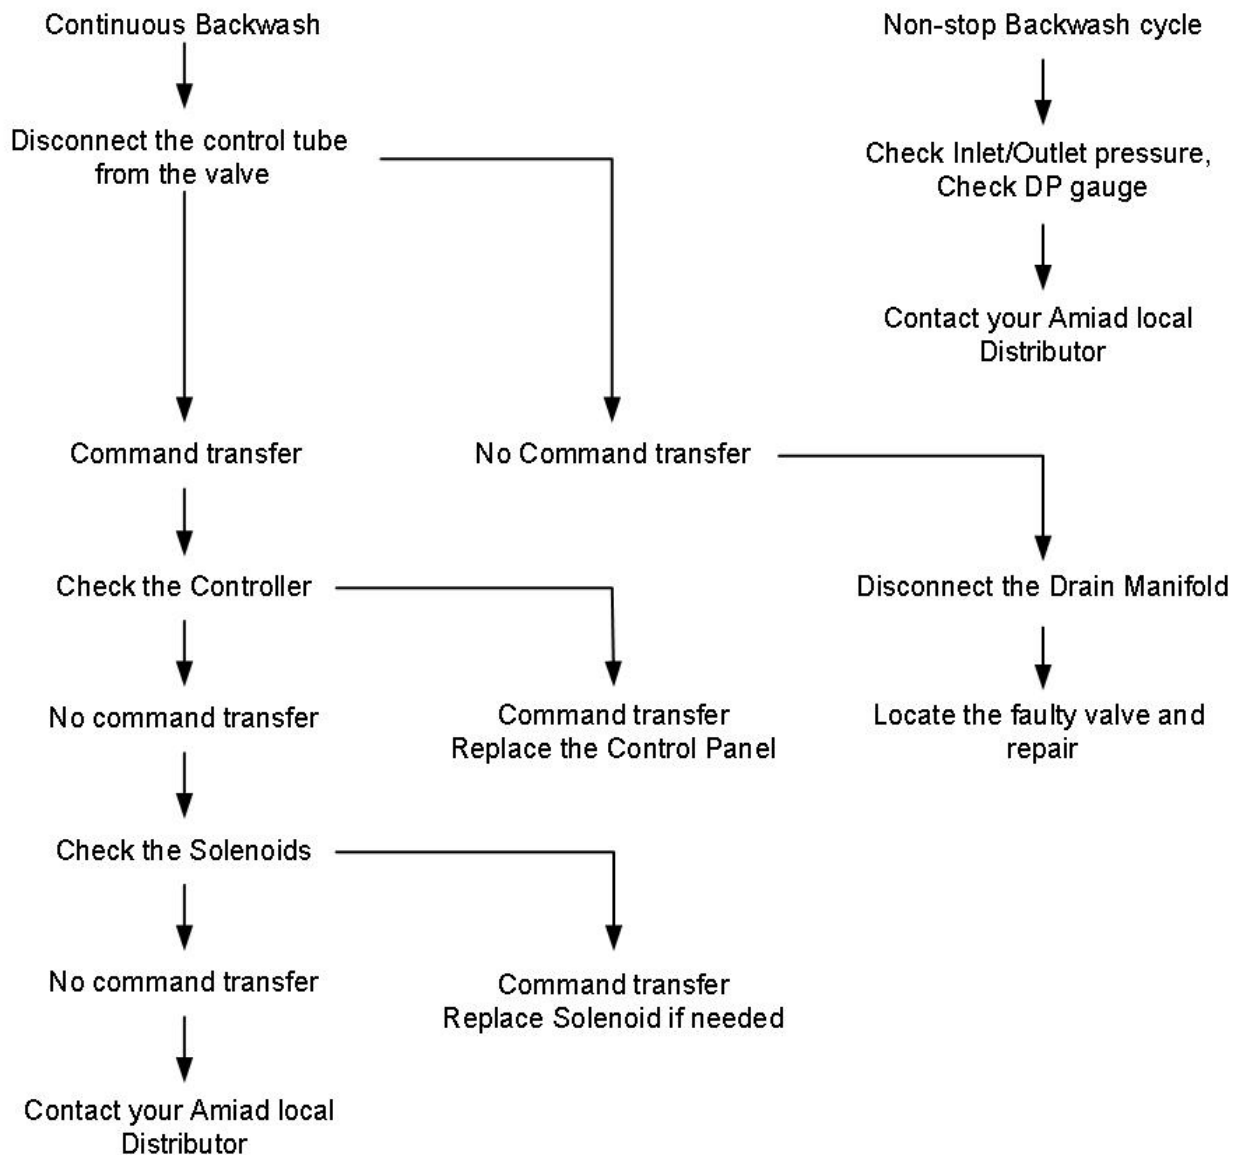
Continuous Backwash

Disconnect the control tube from the valve

Command transfer

No Command transfer

Check the Controller

No command transfer

Command transfer
Replace the Control Panel

Check the Solenoids

No command transfer

Command transfer
Replace Solenoid if needed

Contact your Amiad local Distributor

Disconnect the Drain Manifold

Locate the faulty valve and repair

Non-stop Backwash cycle

Check Inlet/Outlet pressure, Check DP gauge

Contact your Amiad local Distributor